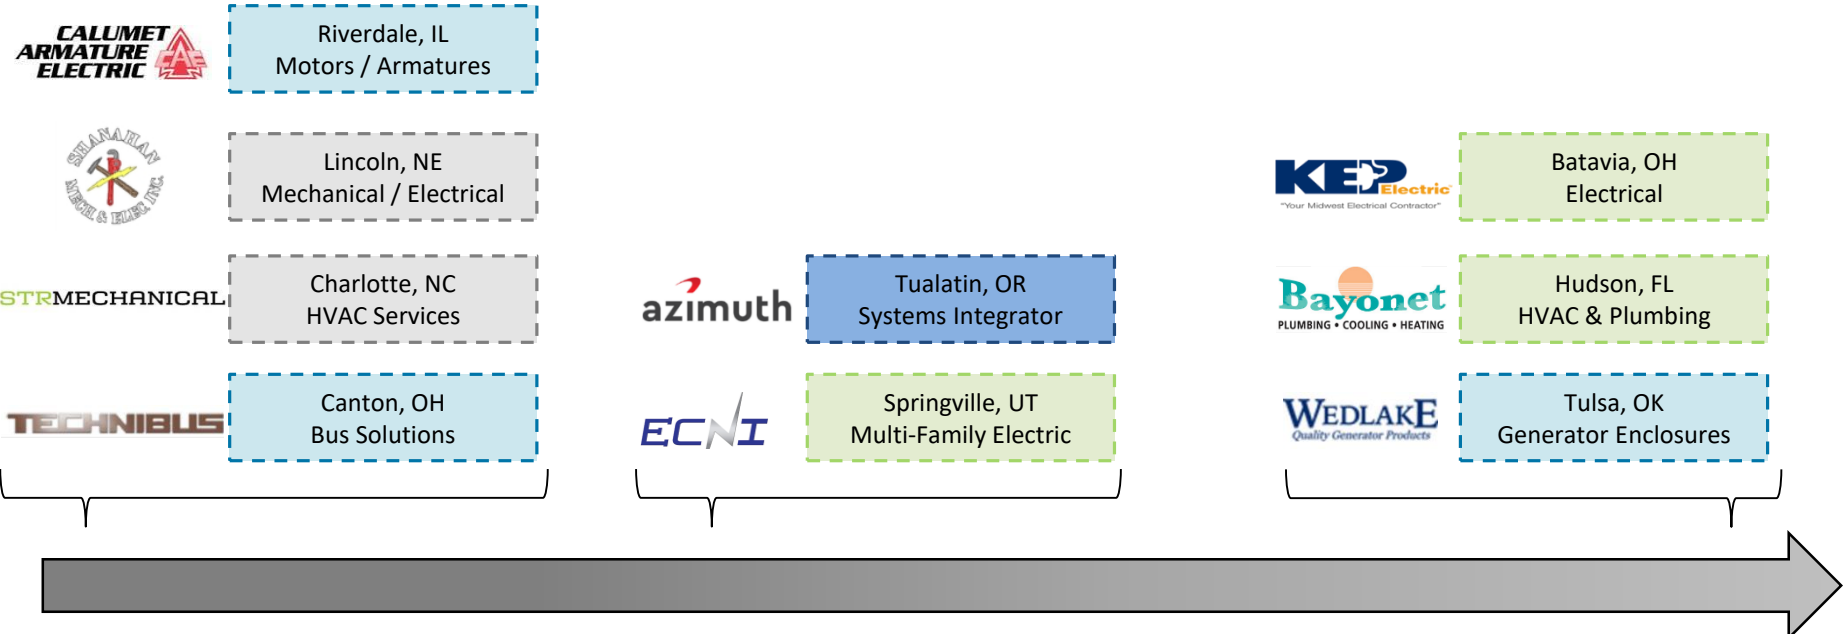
CALUMET ARMATURE ELECTRIC

Riverdale, IL
Motors / Armatures

SHANAHAN MECH & ELEC. INC.

Lincoln, NE
Mechanical / Electrical

STRMECHANICAL

Charlotte, NC
HVAC Services

TECHNIBUS

Canton, OH
Bus Solutions

azimuth

Tualatin, OR
Systems Integrator

ECNI

Springville, UT
Multi-Family Electric

KEP Electric
"Your Midwest Electrical Contractor"

Batavia, OH
Electrical

Bayonet
PLUMBING • COOLING • HEATING

Hudson, FL
HVAC & Plumbing

WEDLAKE
Quality Generator Products

Tulsa, OK
Generator Enclosures